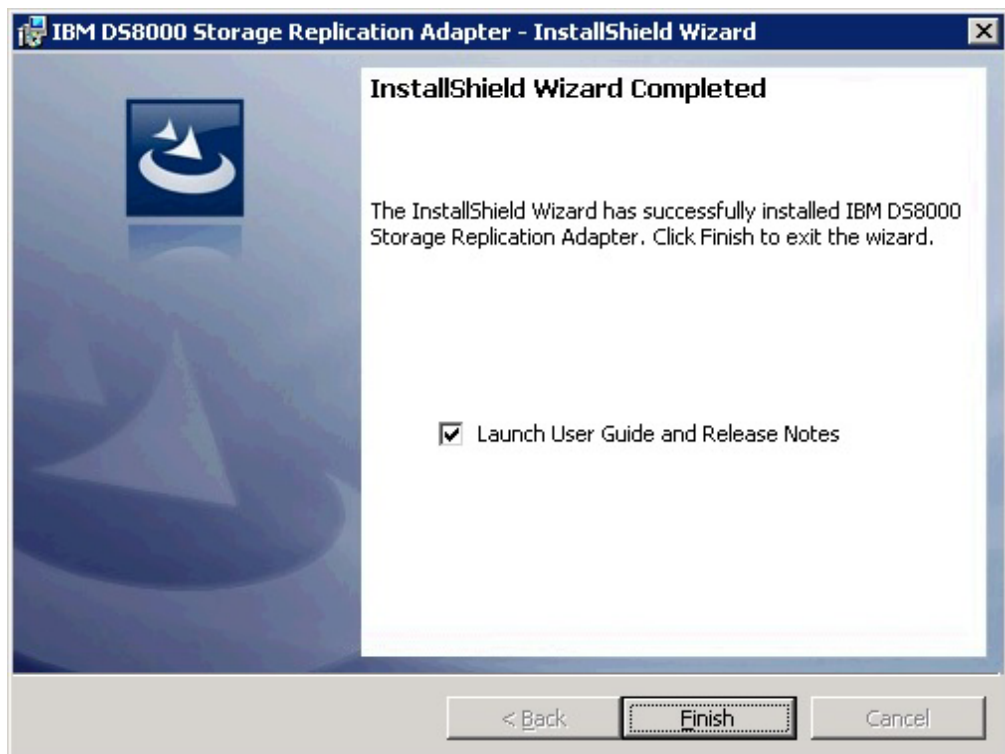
IBM DS8000 Storage Replication Adapter - InstallShield Wizard

InstallShield Wizard Completed

The InstallShield Wizard has successfully installed IBM DS8000 Storage Replication Adapter. Click Finish to exit the wizard.

Launch User Guide and Release Notes

< Back

Finish

Cancel